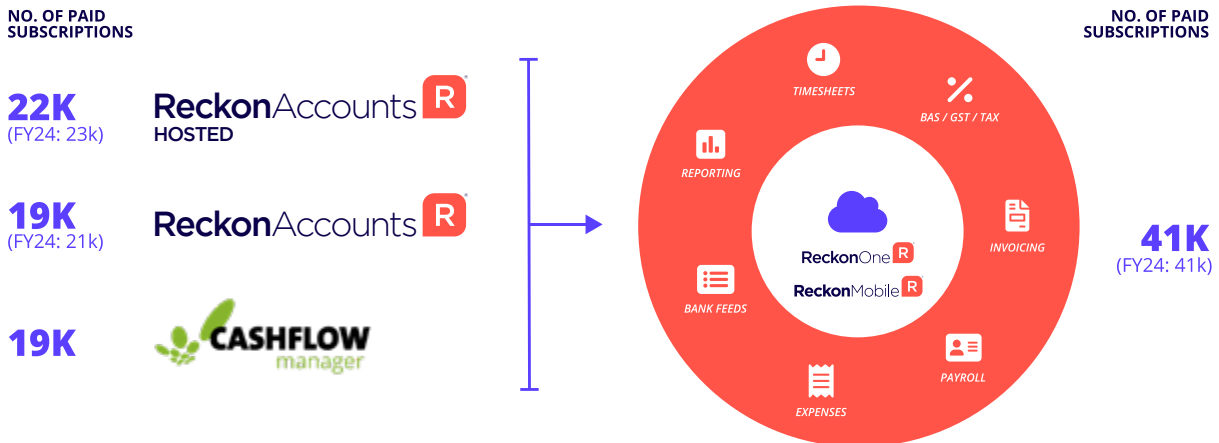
NO. OF PAID SUBSCRIPTIONS

22K
(FY24: 23k)

ReckonAccounts R
HOSTED

19K
(FY24: 21k)

ReckonAccounts R

19K

CASHFLOW
manager

TIMESHEETS

BAS / GST / TAX

REPORTING

INVOICING

BANK FEEDS

PAYROLL

EXPENSES

ReckonOne R

ReckonMobile R

NO. OF PAID SUBSCRIPTIONS

41K
(FY24: 41k)